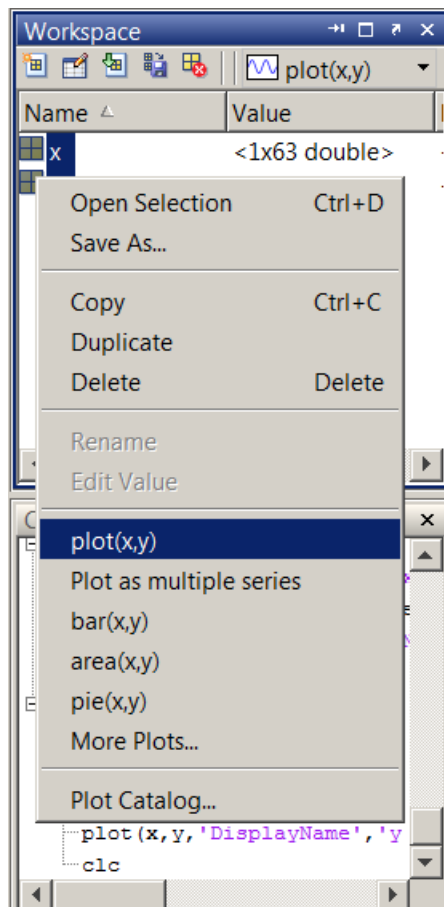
Workspace

plot(x,y)

| Name ▲ | Value |
|---|---|
| x | <1x63 double> |

Open Selection Ctrl+D
Save As...

Copy Ctrl+C
Duplicate
Delete Delete

Rename
Edit Value

plot(x,y)
Plot as multiple series
bar(x,y)
area(x,y)
pie(x,y)
More Plots...

Plot Catalog...

plot(x,y,'DisplayName','y
clc